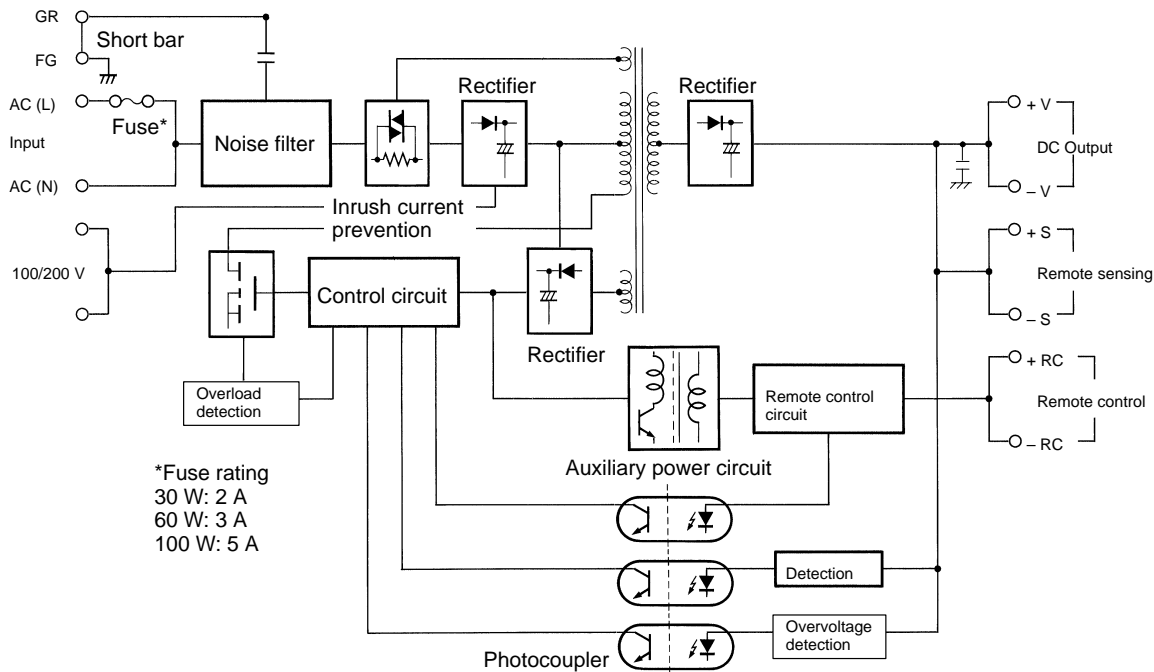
GR

Short bar

FG

AC (L)

Fuse*

Input

AC (N)

Noise filter

Rectifier

Rectifier

Inrush current prevention

100/200 V

Control circuit

Rectifier

Overload detection

*Fuse rating
30 W: 2 A
60 W: 3 A
100 W: 5 A

Auxiliary power circuit

Remote control circuit

Detection

Overvoltage detection

Photocoupler

+ V

DC Output

– V

+ S

Remote sensing

– S

+ RC

Remote control

– RC